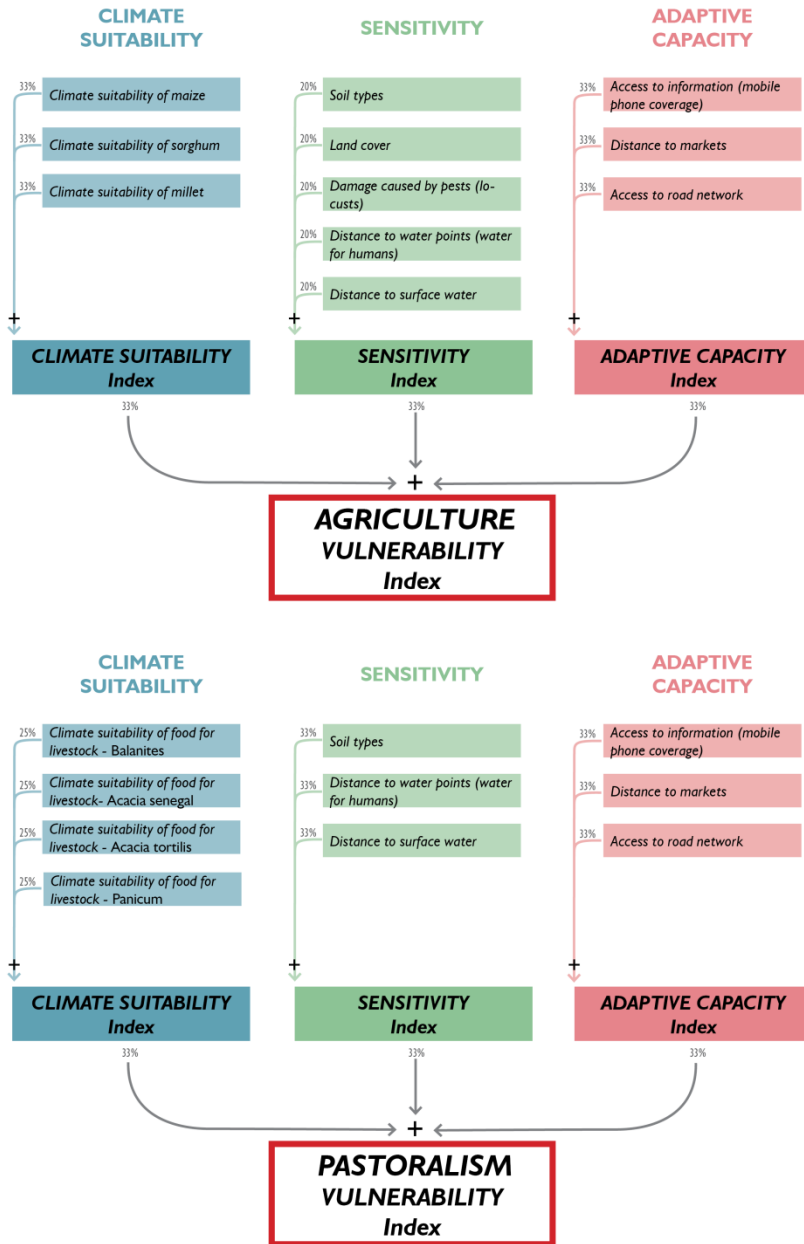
CLIMATE SUITABILITY

33% Climate suitability of maize

33% Climate suitability of sorghum

33% Climate suitability of millet

+

CLIMATE SUITABILITY Index

33%

SENSITIVITY

20% Soil types

20% Land cover

20% Damage caused by pests (locusts)

20% Distance to water points (water for humans)

20% Distance to surface water

+

SENSITIVITY Index

33%

ADAPTIVE CAPACITY

33% Access to information (mobile phone coverage)

33% Distance to markets

33% Access to road network

+

ADAPTIVE CAPACITY Index

33%

+

AGRICULTURE VULNERABILITY Index

CLIMATE SUITABILITY

25% Climate suitability of food for livestock - Balanites

25% Climate suitability of food for livestock- Acacia senegal

25% Climate suitability of food for livestock - Acacia tortilis

25% Climate suitability of food for livestock - Panicum

+

CLIMATE SUITABILITY Index

33%

SENSITIVITY

33% Soil types

33% Distance to water points (water for humans)

33% Distance to surface water

+

SENSITIVITY Index

33%

ADAPTIVE CAPACITY

33% Access to information (mobile phone coverage)

33% Distance to markets

33% Access to road network

+

ADAPTIVE CAPACITY Index

33%

+

PASTORALISM VULNERABILITY Index